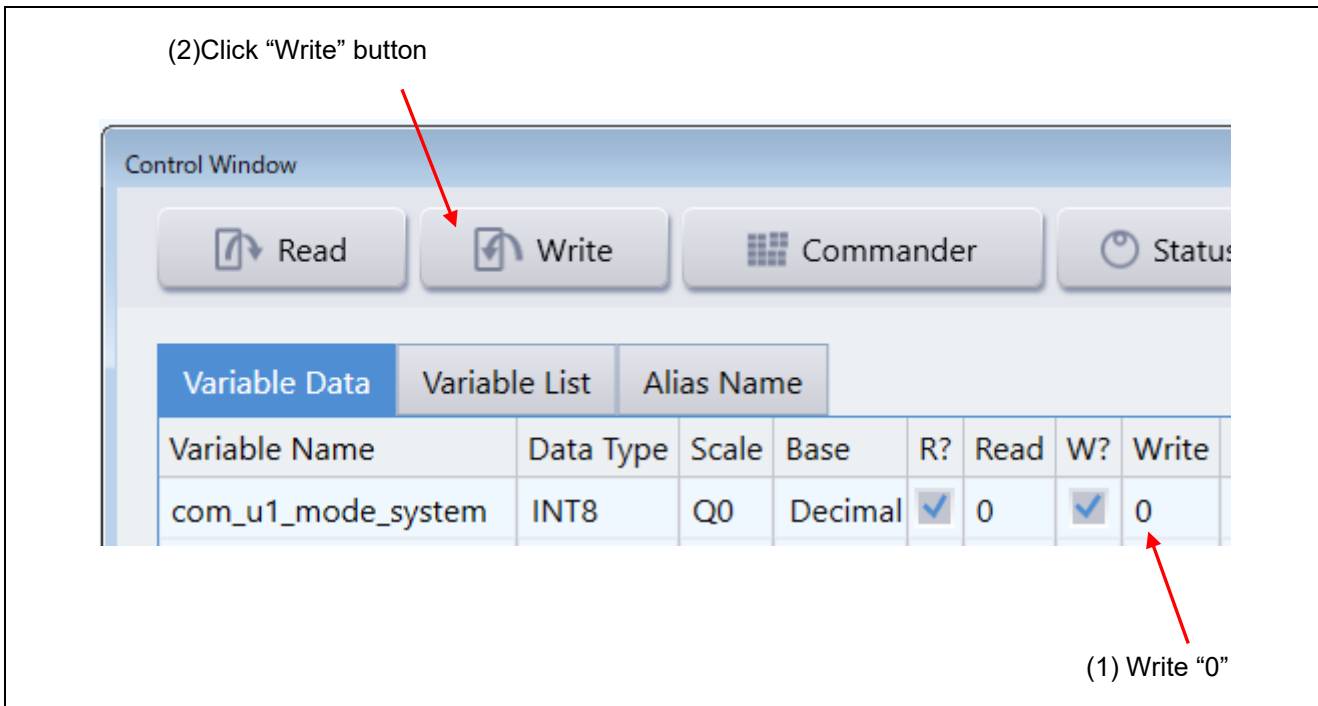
(2)Click “Write” button

Control Window

Read Write Commander Statu

Variable Data | Variable List | Alias Name

| Variable Name | Data Type | Scale | Base | R? | Read | W? | Write |
|---|---|---|---|---|---|---|---|
| com_u1_mode_system | INT8 | Q0 | Decimal | ✓ | 0 | ✓ | 0 |

(1) Write “0”